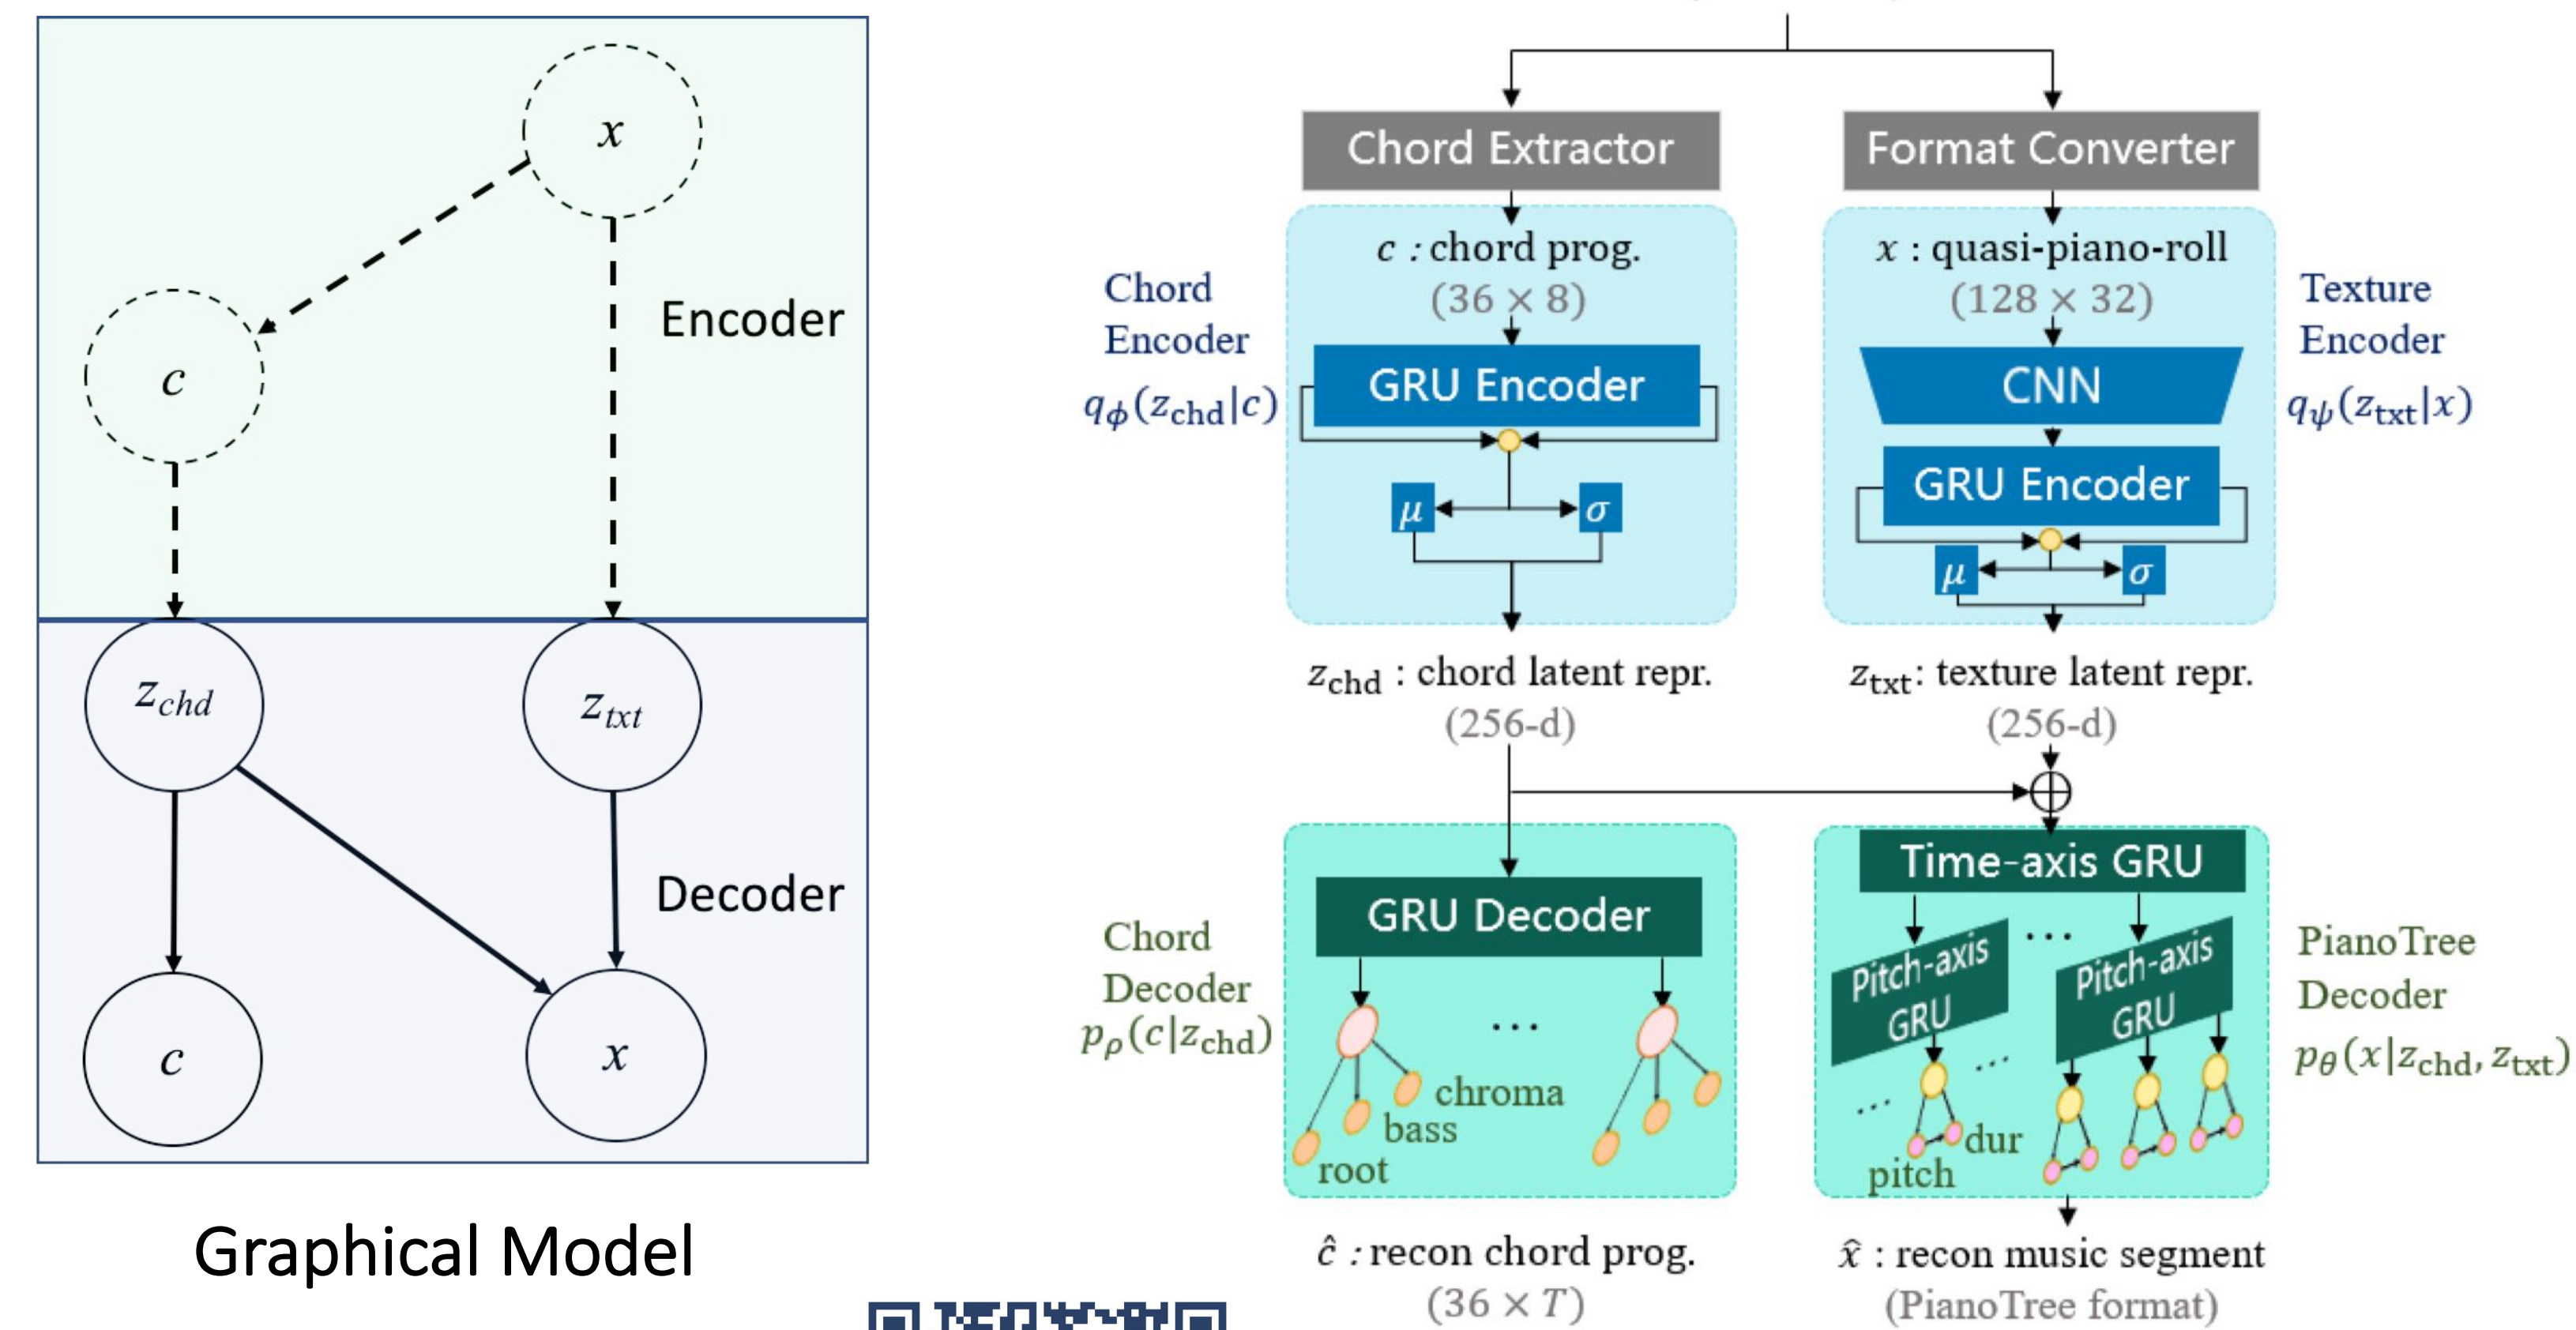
$x$

Encoder

$c$

$z_{chd}$

$z_{txt}$

Decoder

$c$

$x$

Graphical Model

Chord Extractor

Format Converter

Chord Encoder $q_\phi(z_{\text{chd}}|c)$

$c$ : chord prog. $(36 \times 8)$

GRU Encoder

$\mu$ $\sigma$

$x$ : quasi-piano-roll $(128 \times 32)$

CNN

GRU Encoder

$\mu$ $\sigma$

Texture Encoder $q_\psi(z_{\text{txt}}|x)$

$z_{\text{chd}}$ : chord latent repr. (256-d)

$z_{\text{txt}}$: texture latent repr. (256-d)

Chord Decoder $p_\rho(c|z_{\text{chd}})$

GRU Decoder

...

chroma

bass

root

Time-axis GRU

Pitch-axis GRU

...

Pitch-axis GRU

...

...

dur

pitch

PianoTree Decoder $p_\theta(x|z_{\text{chd}}, z_{\text{txt}})$

$\hat{c}$ : recon chord prog. $(36 \times T)$

$\hat{x}$ : recon music segment (PianoTree format)